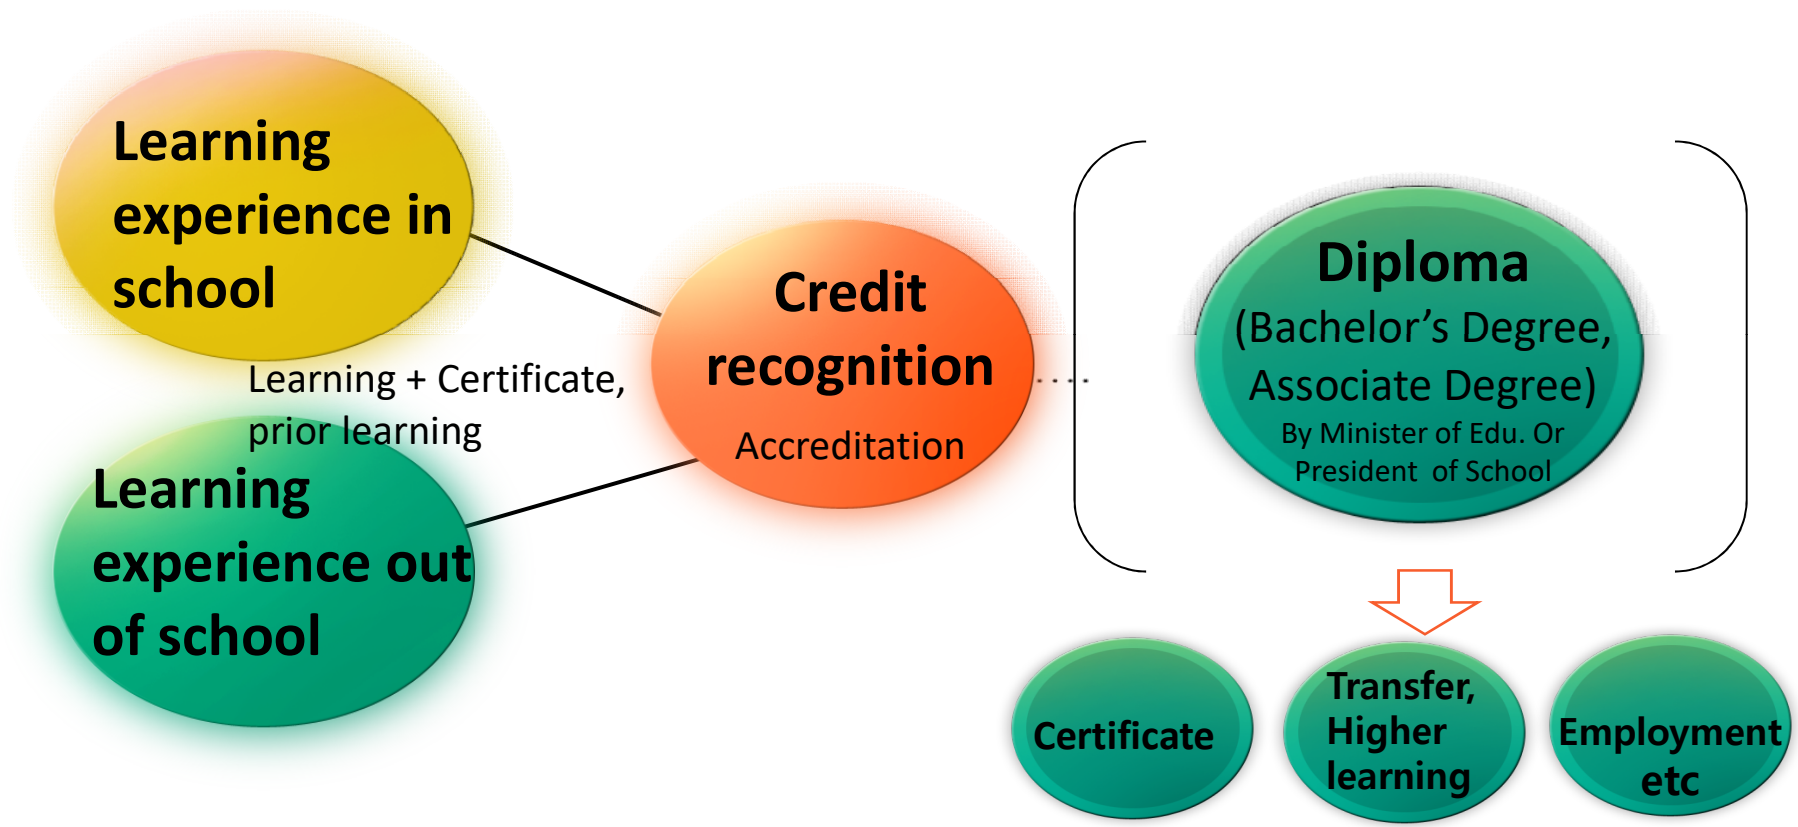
Learning experience in school

Learning + Certificate, prior learning

Learning experience out of school

Credit recognition

Accreditation

Diploma
(Bachelor’s Degree, Associate Degree)
By Minister of Edu. Or President of School

Certificate

Transfer, Higher learning

Employment etc